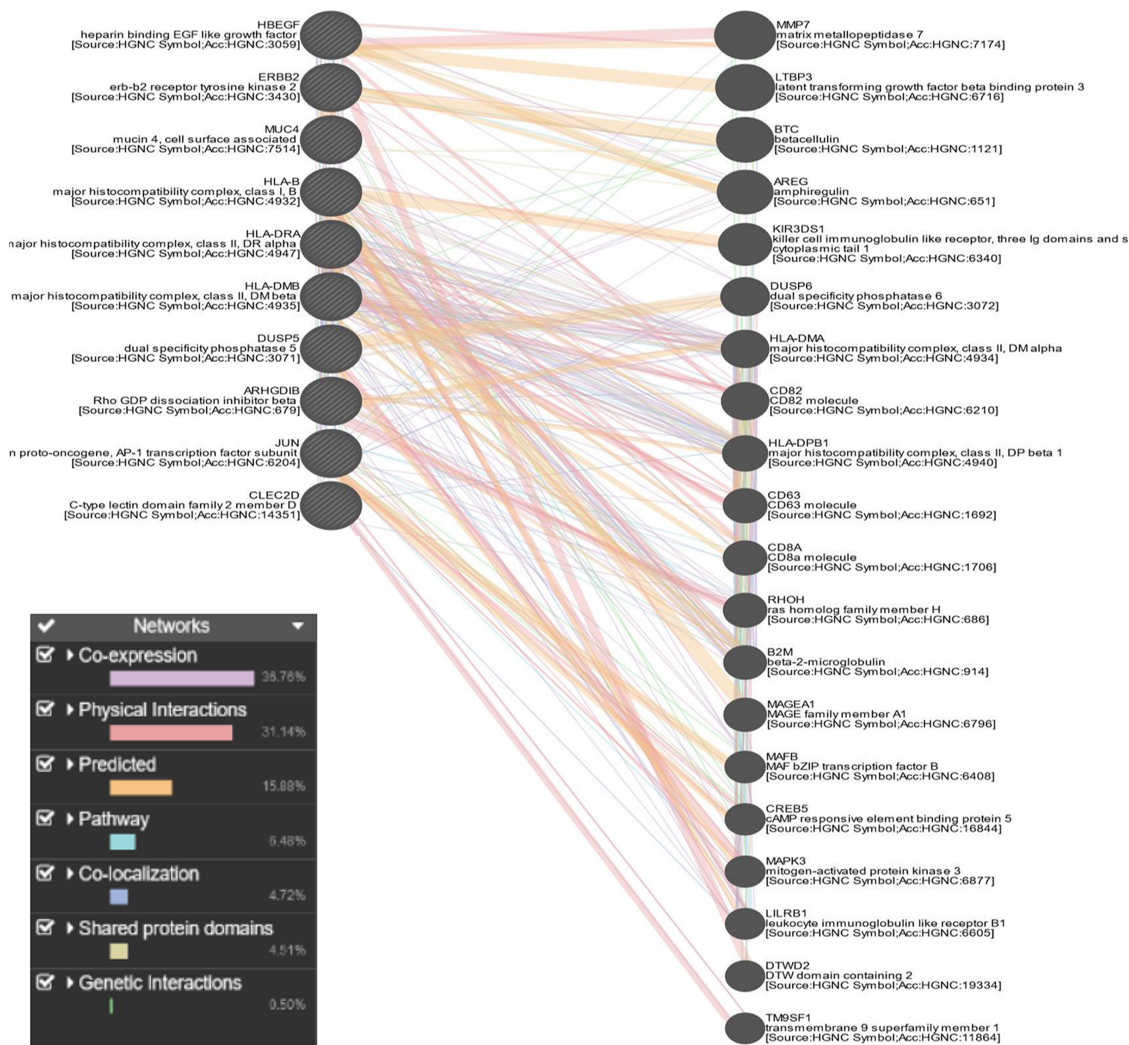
HBEGF
heparin binding EGF like growth factor
[Source:HGNC Symbol;Acc:HGNC:3059]

ERBB2
erb-b2 receptor tyrosine kinase 2
[Source:HGNC Symbol;Acc:HGNC:3430]

MUC4
mucin 4, cell surface associated
[Source:HGNC Symbol;Acc:HGNC:7514]

HLA-B
major histocompatibility complex, class I, B
[Source:HGNC Symbol;Acc:HGNC:4932]

HLA-DRA
major histocompatibility complex, class II, DR alpha
[Source:HGNC Symbol;Acc:HGNC:4947]

HLA-DMB
major histocompatibility complex, class II, DM beta
[Source:HGNC Symbol;Acc:HGNC:4935]

DUSP5
dual specificity phosphatase 5
[Source:HGNC Symbol;Acc:HGNC:3071]

ARHGDIB
Rho GDP dissociation inhibitor beta
[Source:HGNC Symbol;Acc:HGNC:679]

JUN
n proto-oncogene, AP-1 transcription factor subunit
[Source:HGNC Symbol;Acc:HGNC:6204]

CLEC2D
C-type lectin domain family 2 member D
[Source:HGNC Symbol;Acc:HGNC:14351]

MMP7
matrix metallopeptidase 7
[Source:HGNC Symbol;Acc:HGNC:7174]

LTBP3
latent transforming growth factor beta binding protein 3
[Source:HGNC Symbol;Acc:HGNC:6716]

BTC
betacellulin
[Source:HGNC Symbol;Acc:HGNC:1121]

AREG
amphiregulin
[Source:HGNC Symbol;Acc:HGNC:651]

KIR3DS1
killer cell immunoglobulin like receptor, three Ig domains and s
cytoplasmic tail 1
[Source:HGNC Symbol;Acc:HGNC:6340]

DUSP6
dual specificity phosphatase 6
[Source:HGNC Symbol;Acc:HGNC:3072]

HLA-DMA
major histocompatibility complex, class II, DM alpha
[Source:HGNC Symbol;Acc:HGNC:4934]

CD82
CD82 molecule
[Source:HGNC Symbol;Acc:HGNC:6210]

HLA-DPB1
major histocompatibility complex, class II, DP beta 1
[Source:HGNC Symbol;Acc:HGNC:4940]

CD63
CD63 molecule
[Source:HGNC Symbol;Acc:HGNC:1692]

CD8A
CD8a molecule
[Source:HGNC Symbol;Acc:HGNC:1706]

RHOH
ras homolog family member H
[Source:HGNC Symbol;Acc:HGNC:686]

B2M
beta-2-microglobulin
[Source:HGNC Symbol;Acc:HGNC:914]

MAGEA1
MAGE family member A1
[Source:HGNC Symbol;Acc:HGNC:6796]

MAFB
MAF bZIP transcription factor B
[Source:HGNC Symbol;Acc:HGNC:6408]

CREB5
cAMP responsive element binding protein 5
[Source:HGNC Symbol;Acc:HGNC:16844]

MAPK3
mitogen-activated protein kinase 3
[Source:HGNC Symbol;Acc:HGNC:6877]

LILRB1
leukocyte immunoglobulin like receptor B1
[Source:HGNC Symbol;Acc:HGNC:6605]

DTWD2
DTW domain containing 2
[Source:HGNC Symbol;Acc:HGNC:19334]

TM9SF1
transmembrane 9 superfamily member 1
[Source:HGNC Symbol;Acc:HGNC:11864]

Networks
Co-expression 36.76%
Physical Interactions 31.14%
Predicted 15.88%
Pathway 6.48%
Co-localization 4.72%
Shared protein domains 4.51%
Genetic Interactions 0.50%